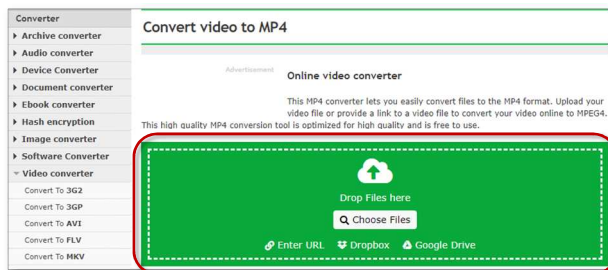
Converter
Archive converter
Audio converter
Device Converter
Document converter
Ebook converter
Hash encryption
Image converter
Software Converter
Video converter
Convert To 3G2
Convert To 3GP
Convert To AVI
Convert To FLV
Convert To MKV

Convert video to MP4

Advertisement

Online video converter

This MP4 converter lets you easily convert files to the MP4 format. Upload your video file or provide a link to a video file to convert your video online to MPEG4. This high quality MP4 conversion tool is optimized for high quality and is free to use.

Drop Files here

Choose Files

Enter URL Dropbox Google Drive